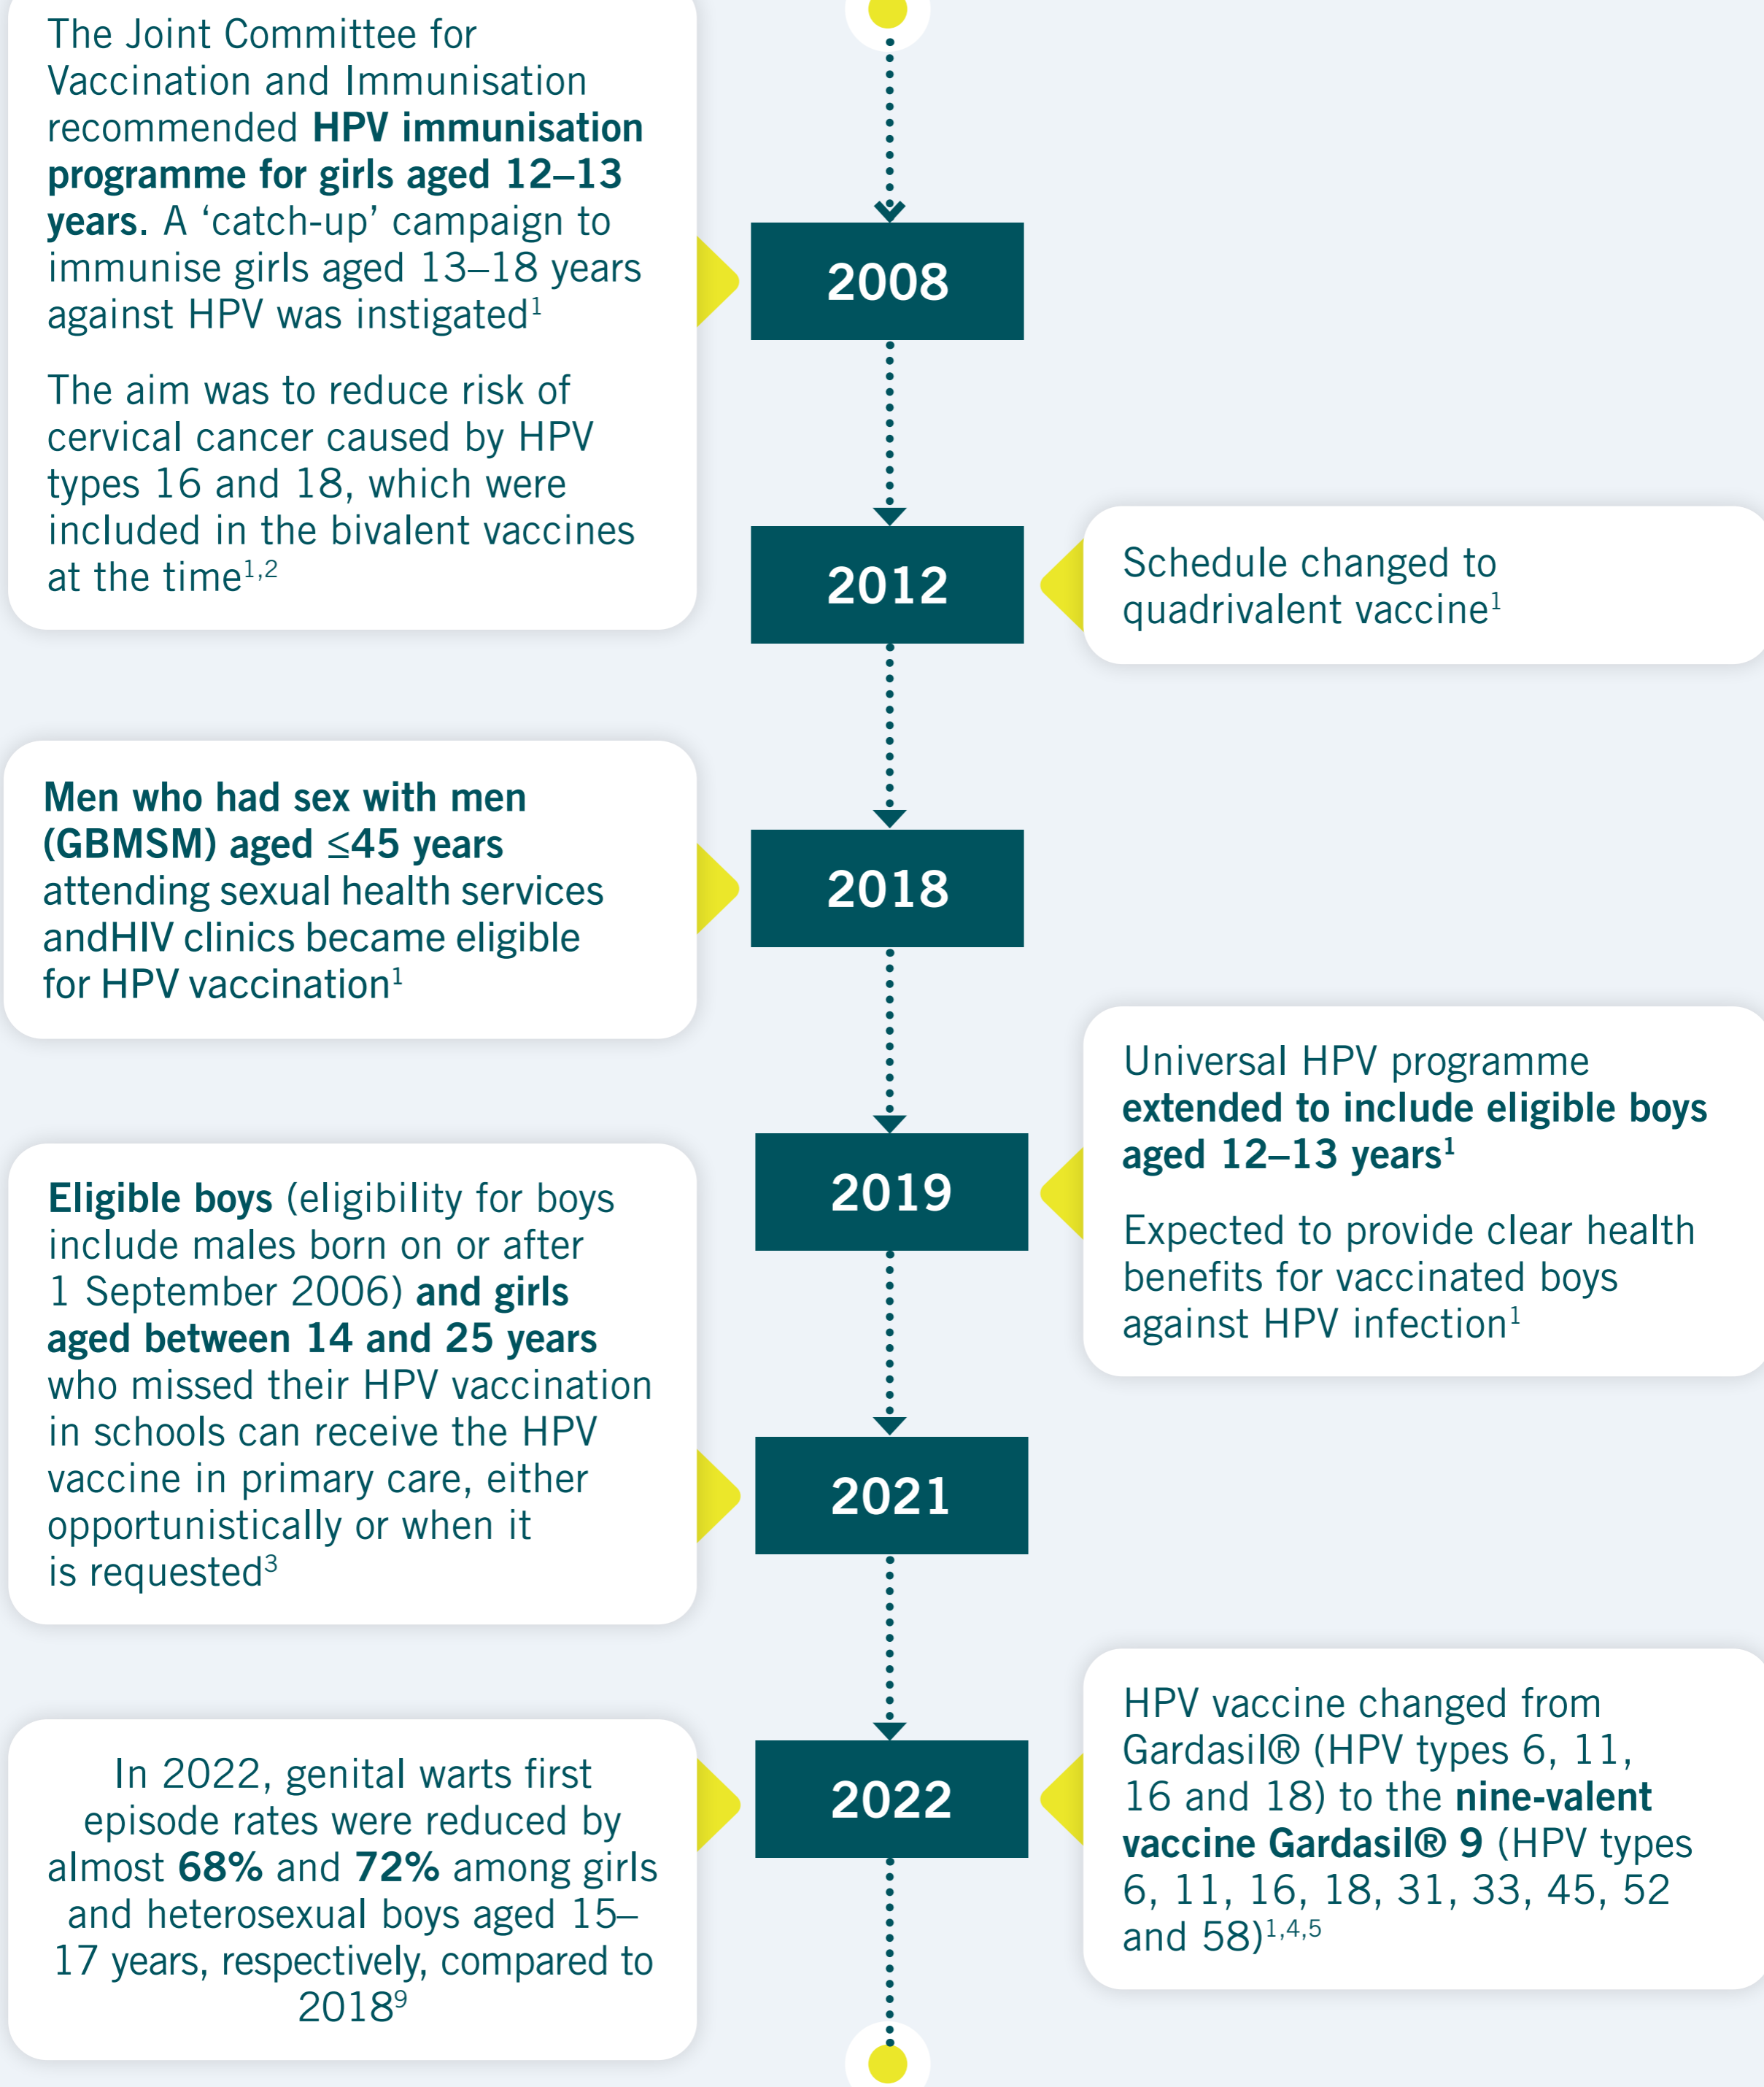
The Joint Committee for Vaccination and Immunisation recommended **HPV immunisation programme for girls aged 12–13 years.** A 'catch-up' campaign to immunise girls aged 13–18 years against HPV was instigated$^{1}$

The aim was to reduce risk of cervical cancer caused by HPV types 16 and 18, which were included in the bivalent vaccines at the time$^{1,2}$

2008

2012

Schedule changed to quadrivalent vaccine$^{1}$

**Men who had sex with men (GBMSM) aged ≤45 years** attending sexual health services andHIV clinics became eligible for HPV vaccination$^{1}$

2018

Universal HPV programme **extended to include eligible boys aged 12–13 years$^{1}$**

Expected to provide clear health benefits for vaccinated boys against HPV infection$^{1}$

2019

**Eligible boys** (eligibility for boys include males born on or after 1 September 2006) **and girls aged between 14 and 25 years** who missed their HPV vaccination in schools can receive the HPV vaccine in primary care, either opportunistically or when it is requested$^{3}$

2021

In 2022, genital warts first episode rates were reduced by almost **68%** and **72%** among girls and heterosexual boys aged 15–17 years, respectively, compared to 2018$^{9}$

2022

HPV vaccine changed from Gardasil® (HPV types 6, 11, 16 and 18) to the **nine-valent vaccine Gardasil® 9** (HPV types 6, 11, 16, 18, 31, 33, 45, 52 and 58)$^{1,4,5}$